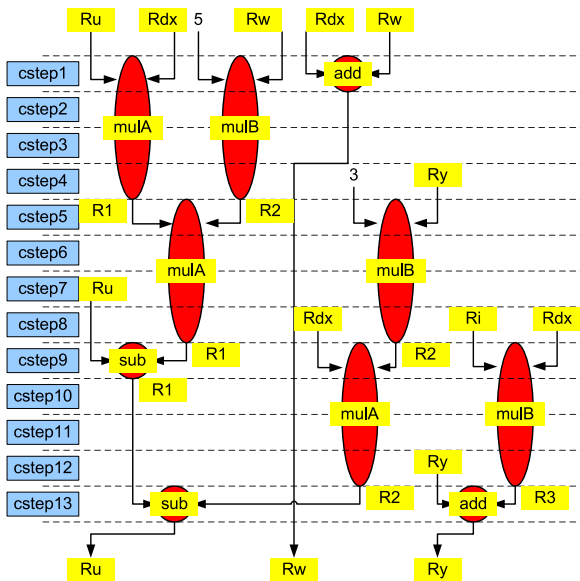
Ru
Rdx
5
Rw
Rdx
Rw

cstep1
cstep2
cstep3
cstep4
cstep5
cstep6
cstep7
cstep8
cstep9
cstep10
cstep11
cstep12
cstep13

mulA
mulB
add
3
Ry
R1
R2
mulA
mulB
Ru
Rdx
Ri
Rdx
sub
R1
R2
R1
mulA
mulB
Ry
sub
R2
add
R3
Ru
Rw
Ry